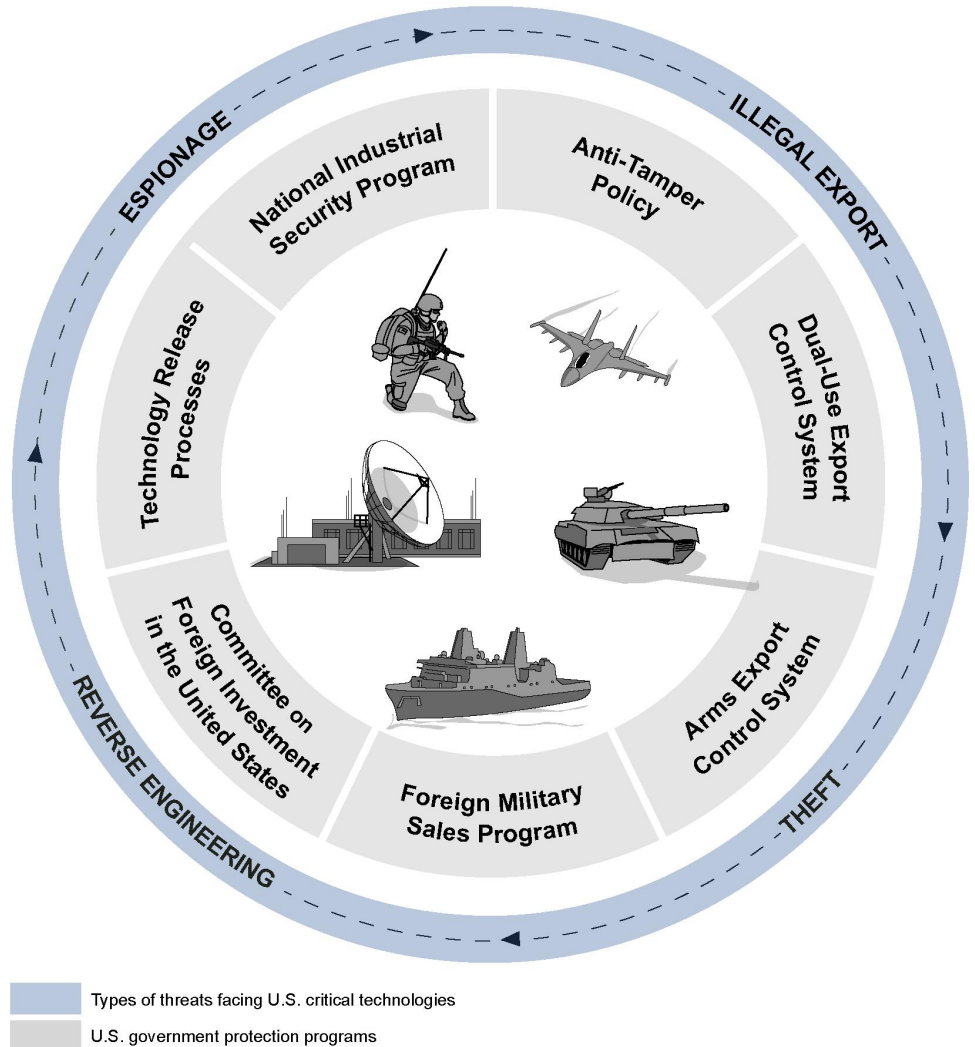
ESPIONAGE

ILLEGAL EXPORT

THEFT

REVERSE ENGINEERING

National Industrial Security Program

Anti-Tamper Policy

Dual-Use Export Control System

Arms Export Control System

Foreign Military Sales Program

Committee on Foreign Investment in the United States

Technology Release Processes

Types of threats facing U.S. critical technologies

U.S. government protection programs